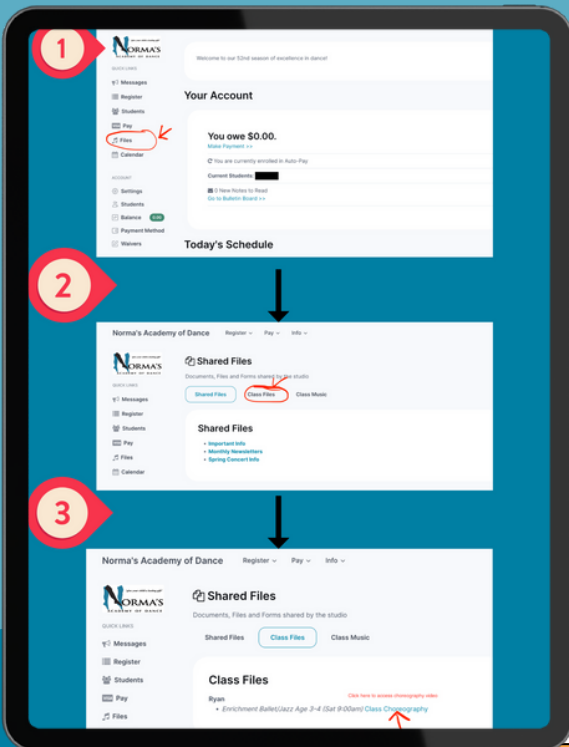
1

NORMA'S ACADEMY OF DANCE

QUICK LINKS

Messages

Register

Students

Pay

Files

Calendar

ACCOUNT

Settings

Students

Balance 0.00

Payment Method

Waivers

Welcome to our 52nd season of excellence in dance!

Your Account

You owe $0.00.

Make Payment >>

You are currently enrolled in Auto-Pay

Current Students:

0 New Notes to Read

Go to Bulletin Board >>

Today's Schedule

2

Norma's Academy of Dance Register Pay Info

NORMA'S

QUICK LINKS

Messages

Register

Students

Pay

Files

Calendar

Shared Files

Documents, Files and Forms shared by the studio

Shared Files Class Files Class Music

Shared Files

• Important Info

• Monthly Newsletters

• Spring Concert Info

3

Norma's Academy of Dance Register Pay Info

NORMA'S ACADEMY OF DANCE

QUICK LINKS

Messages

Register

Students

Pay

Files

Shared Files

Documents, Files and Forms shared by the studio

Shared Files Class Files Class Music

Class Files

Click here to access choreography video

Ryan

• Enrichment Ballet/Jazz Age 3-4 (Sat 9:00am) Class Choreography